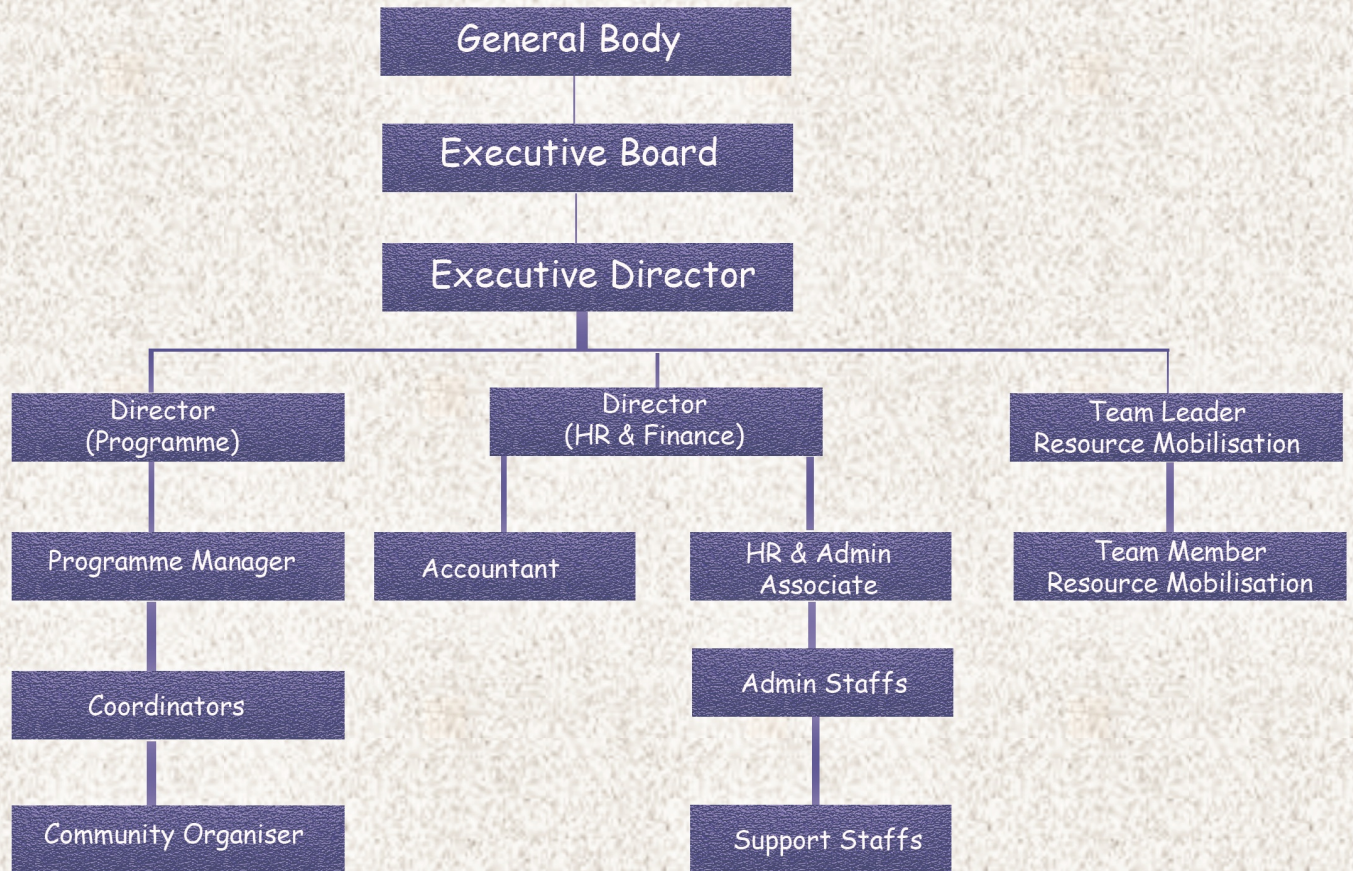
General Body

Executive Board

Executive Director

Director (Programme)

Director (HR & Finance)

Team Leader Resource Mobilisation

Programme Manager

Accountant

HR & Admin Associate

Team Member Resource Mobilisation

Coordinators

Admin Staffs

Community Organiser

Support Staffs